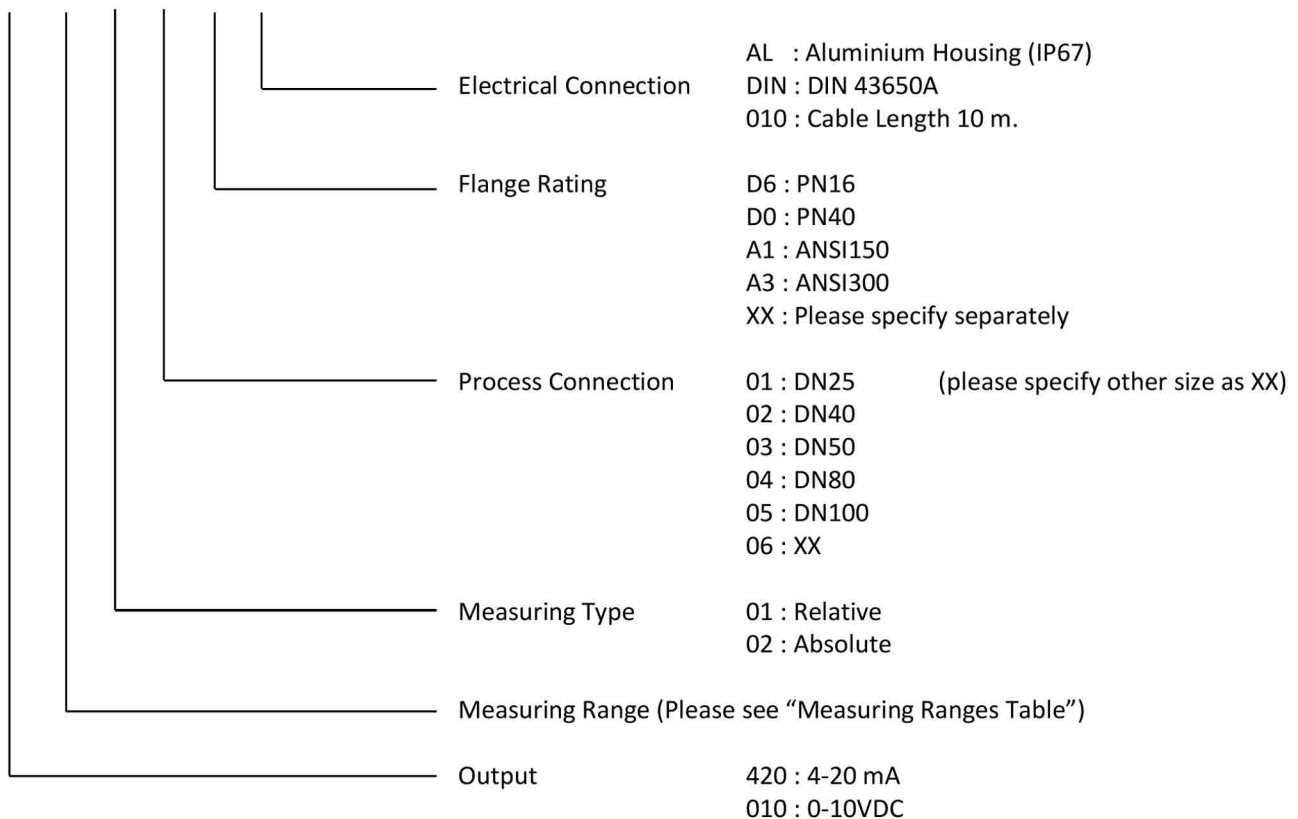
Electrical Connection
AL : Aluminium Housing (IP67)
DIN : DIN 43650A
010 : Cable Length 10 m.

Flange Rating
D6 : PN16
D0 : PN40
A1 : ANSI150
A3 : ANSI300
XX : Please specify separately

Process Connection
01 : DN25 (please specify other size as XX)
02 : DN40
03 : DN50
04 : DN80
05 : DN100
06 : XX

Measuring Type
01 : Relative
02 : Absolute

Measuring Range (Please see "Measuring Ranges Table")

Output
420 : 4-20 mA
010 : 0-10VDC